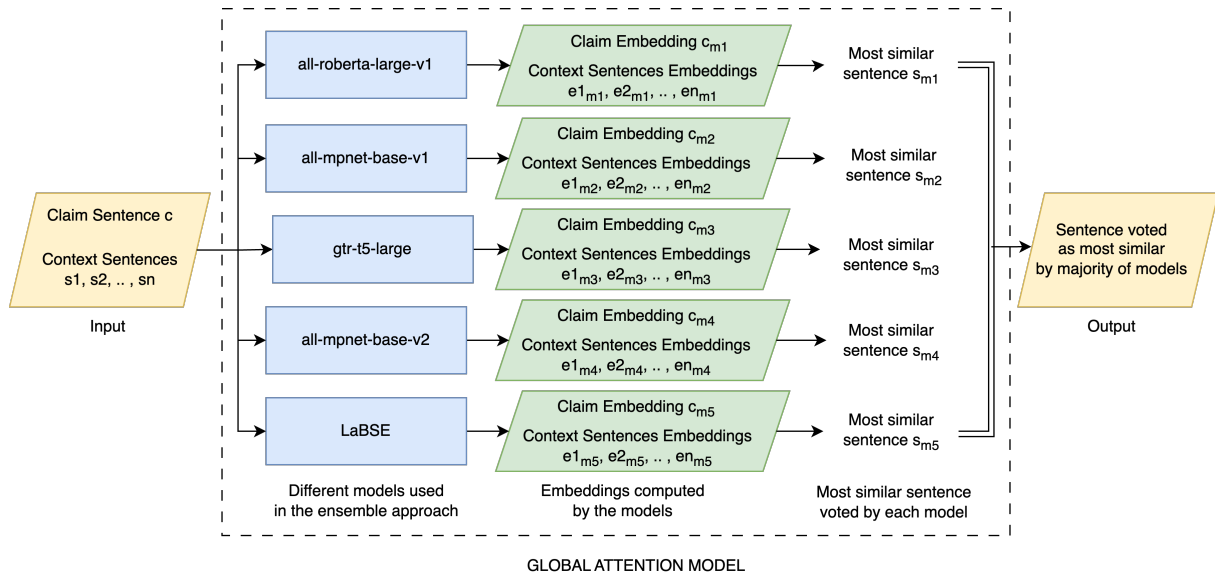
Claim Sentence c

Context Sentences s1, s2, .. , sn

Input

all-roberta-large-v1

Claim Embedding $c_{m1}$

Context Sentences Embeddings $e1_{m1}$, $e2_{m1}$, .. , $en_{m1}$

Most similar sentence $s_{m1}$

all-mpnet-base-v1

Claim Embedding $c_{m2}$

Context Sentences Embeddings $e1_{m2}$, $e2_{m2}$, .. , $en_{m2}$

Most similar sentence $s_{m2}$

gtr-t5-large

Claim Embedding $c_{m3}$

Context Sentences Embeddings $e1_{m3}$, $e2_{m3}$, .. , $en_{m3}$

Most similar sentence $s_{m3}$

all-mpnet-base-v2

Claim Embedding $c_{m4}$

Context Sentences Embeddings $e1_{m4}$, $e2_{m4}$, .. , $en_{m4}$

Most similar sentence $s_{m4}$

LaBSE

Claim Embedding $c_{m5}$

Context Sentences Embeddings $e1_{m5}$, $e2_{m5}$, .. , $en_{m5}$

Most similar sentence $s_{m5}$

Different models used in the ensemble approach

Embeddings computed by the models

Most similar sentence voted by each model

Sentence voted as most similar by majority of models

Output

GLOBAL ATTENTION MODEL